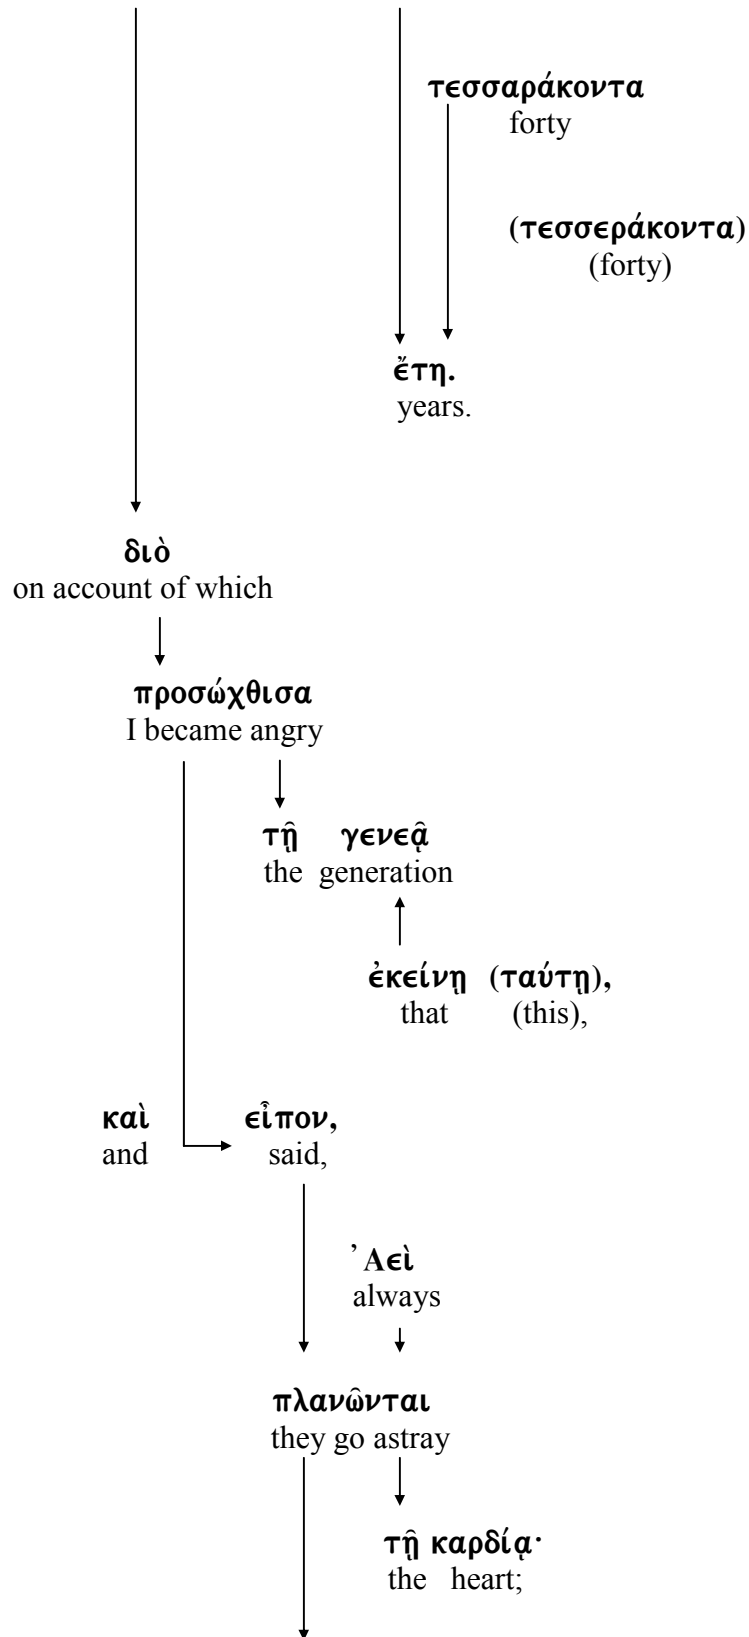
τεσσαράκοντα
forty

(τεσσεράκοντα)
(forty)

ἔτη.
years.

διὸ
on account of which

προσώχθισα
I became angry

τῇ γενεᾷ
the generation

ἐκείνῃ (ταύτῃ),
that (this),

καὶ εἶπον,
and said,

'Αεὶ
always

πλανῶνται
they go astray

τῇ καρδίᾳ·
the heart;